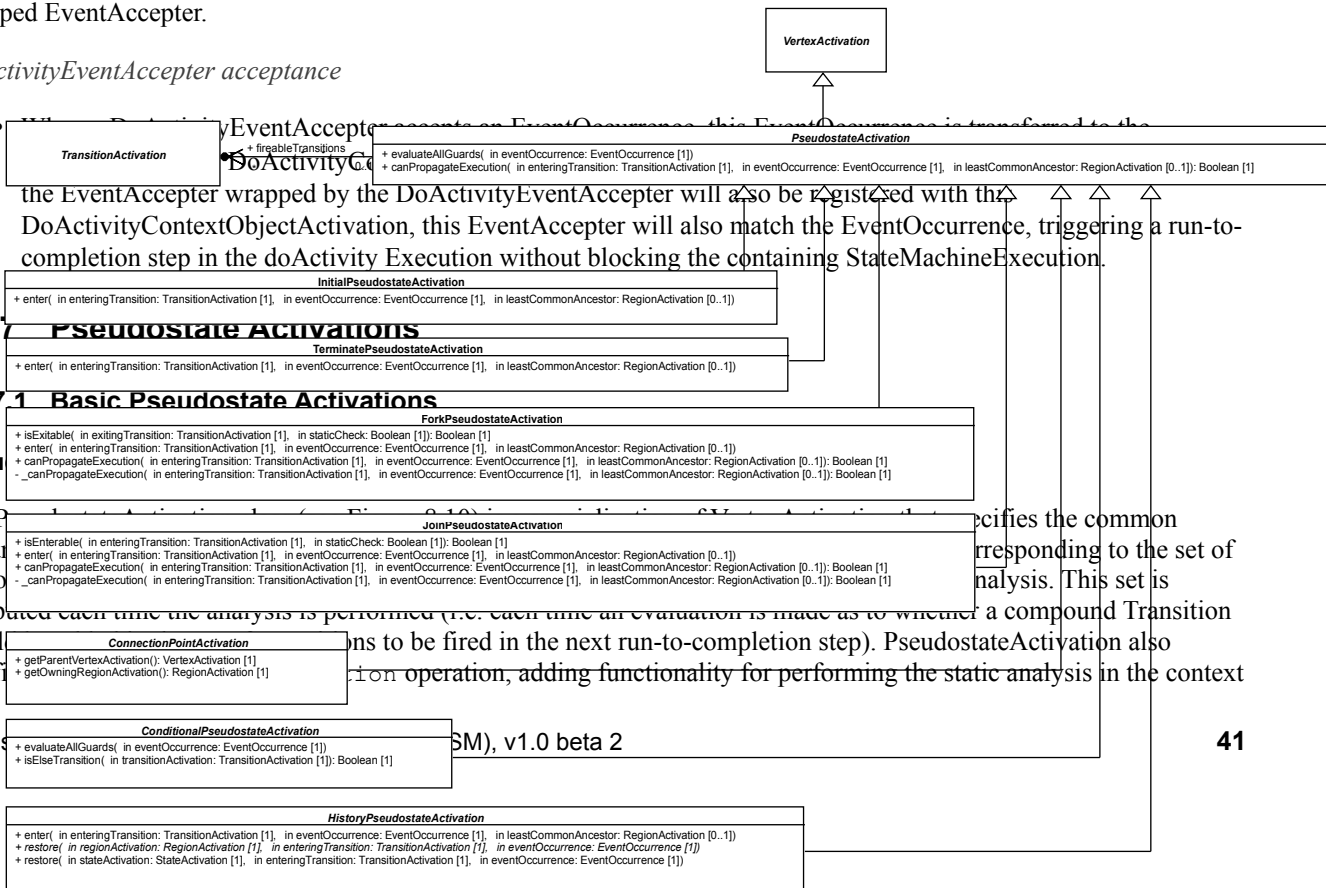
ped EventAccepter.

ctivityEventAccepter acceptance

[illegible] EventAccepter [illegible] DoActivityC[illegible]

the EventAccepter wrapped by the DoActivityEventAccepter will also be registered with the DoActivityContextObjectActivation, this EventAccepter will also match the EventOccurrence, triggering a run-to-completion step in the doActivity Execution without blocking the containing StateMachineExecution.

7 Pseudostate Activations

7.1 Basic Pseudostate Activations

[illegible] specifies the common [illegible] rresponding to the set of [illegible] nalysis. This set is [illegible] ns to be fired in the next run-to-completion step). PseudostateActivation also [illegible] tion operation, adding functionality for performing the static analysis in the context

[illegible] SM), v1.0 beta 2

41

VertexActivation

PseudostateActivation
+ evaluateAllGuards( in eventOccurrence: EventOccurrence [1])
+ canPropagateExecution( in enteringTransition: TransitionActivation [1], in eventOccurrence: EventOccurrence [1], in leastCommonAncestor: RegionActivation [0..1]): Boolean [1]

TransitionActivation

+ fireableTransitions

InitialPseudostateActivation
+ enter( in enteringTransition: TransitionActivation [1], in eventOccurrence: EventOccurrence [1], in leastCommonAncestor: RegionActivation [0..1])

TerminatePseudostateActivation
+ enter( in enteringTransition: TransitionActivation [1], in eventOccurrence: EventOccurrence [1], in leastCommonAncestor: RegionActivation [0..1])

ForkPseudostateActivation
+ isExitable( in exitingTransition: TransitionActivation [1], in staticCheck: Boolean [1]): Boolean [1]
+ enter( in enteringTransition: TransitionActivation [1], in eventOccurrence: EventOccurrence [1], in leastCommonAncestor: RegionActivation [0..1])
+ canPropagateExecution( in enteringTransition: TransitionActivation [1], in eventOccurrence: EventOccurrence [1], in leastCommonAncestor: RegionActivation [0..1]): Boolean [1]
- _canPropagateExecution( in enteringTransition: TransitionActivation [1], in eventOccurrence: EventOccurrence [1], in leastCommonAncestor: RegionActivation [0..1]): Boolean [1]

JoinPseudostateActivation
+ isEnterable( in enteringTransition: TransitionActivation [1], in staticCheck: Boolean [1]): Boolean [1]
+ enter( in enteringTransition: TransitionActivation [1], in eventOccurrence: EventOccurrence [1], in leastCommonAncestor: RegionActivation [0..1])
+ canPropagateExecution( in enteringTransition: TransitionActivation [1], in eventOccurrence: EventOccurrence [1], in leastCommonAncestor: RegionActivation [0..1]): Boolean [1]
- _canPropagateExecution( in enteringTransition: TransitionActivation [1], in eventOccurrence: EventOccurrence [1], in leastCommonAncestor: RegionActivation [0..1]): Boolean [1]

ConnectionPointActivation
+ getParentVertexActivation(): VertexActivation [1]
+ getOwningRegionActivation(): RegionActivation [1]

ConditionalPseudostateActivation
+ evaluateAllGuards( in eventOccurrence: EventOccurrence [1])
+ isElseTransition( in transitionActivation: TransitionActivation [1]): Boolean [1]

HistoryPseudostateActivation
+ enter( in enteringTransition: TransitionActivation [1], in eventOccurrence: EventOccurrence [1], in leastCommonAncestor: RegionActivation [0..1])
+ restore( in regionActivation: RegionActivation [1], in enteringTransition: TransitionActivation [1], in eventOccurrence: EventOccurrence [1])
+ restore( in stateActivation: StateActivation [1], in enteringTransition: TransitionActivation [1], in eventOccurrence: EventOccurrence [1])